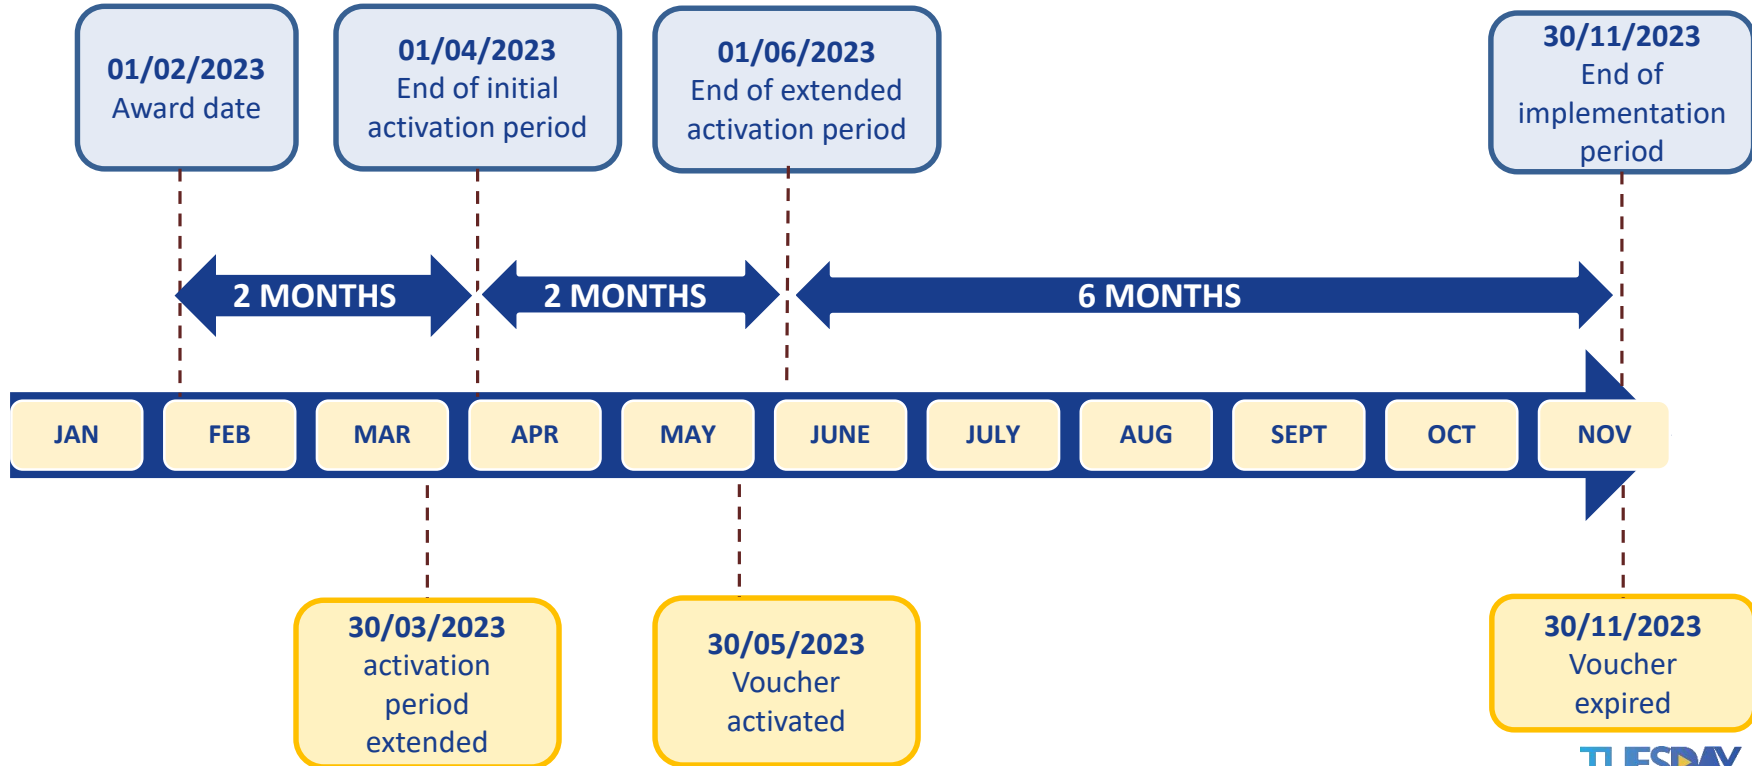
01/02/2023
Award date

01/04/2023
End of initial activation period

01/06/2023
End of extended activation period

30/11/2023
End of implementation period

2 MONTHS

2 MONTHS

6 MONTHS

| JAN | FEB | MAR | APR | MAY | JUNE | JULY | AUG | SEPT | OCT | NOV |
|---|---|---|---|---|---|---|---|---|---|---|

30/03/2023
activation period extended

30/05/2023
Voucher activated

30/11/2023
Voucher expired

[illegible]